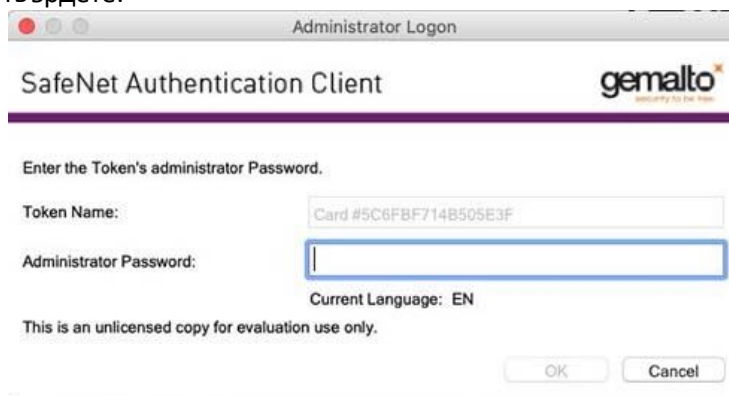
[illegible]

Administrator Logon

SafeNet Authentication Client

gemalto
security to be free

Enter the Token's administrator Password.

Token Name: Card #5C6FBF714B505E3F

Administrator Password:

Current Language: EN

This is an unlicensed copy for evaluation use only.

OK Cancel